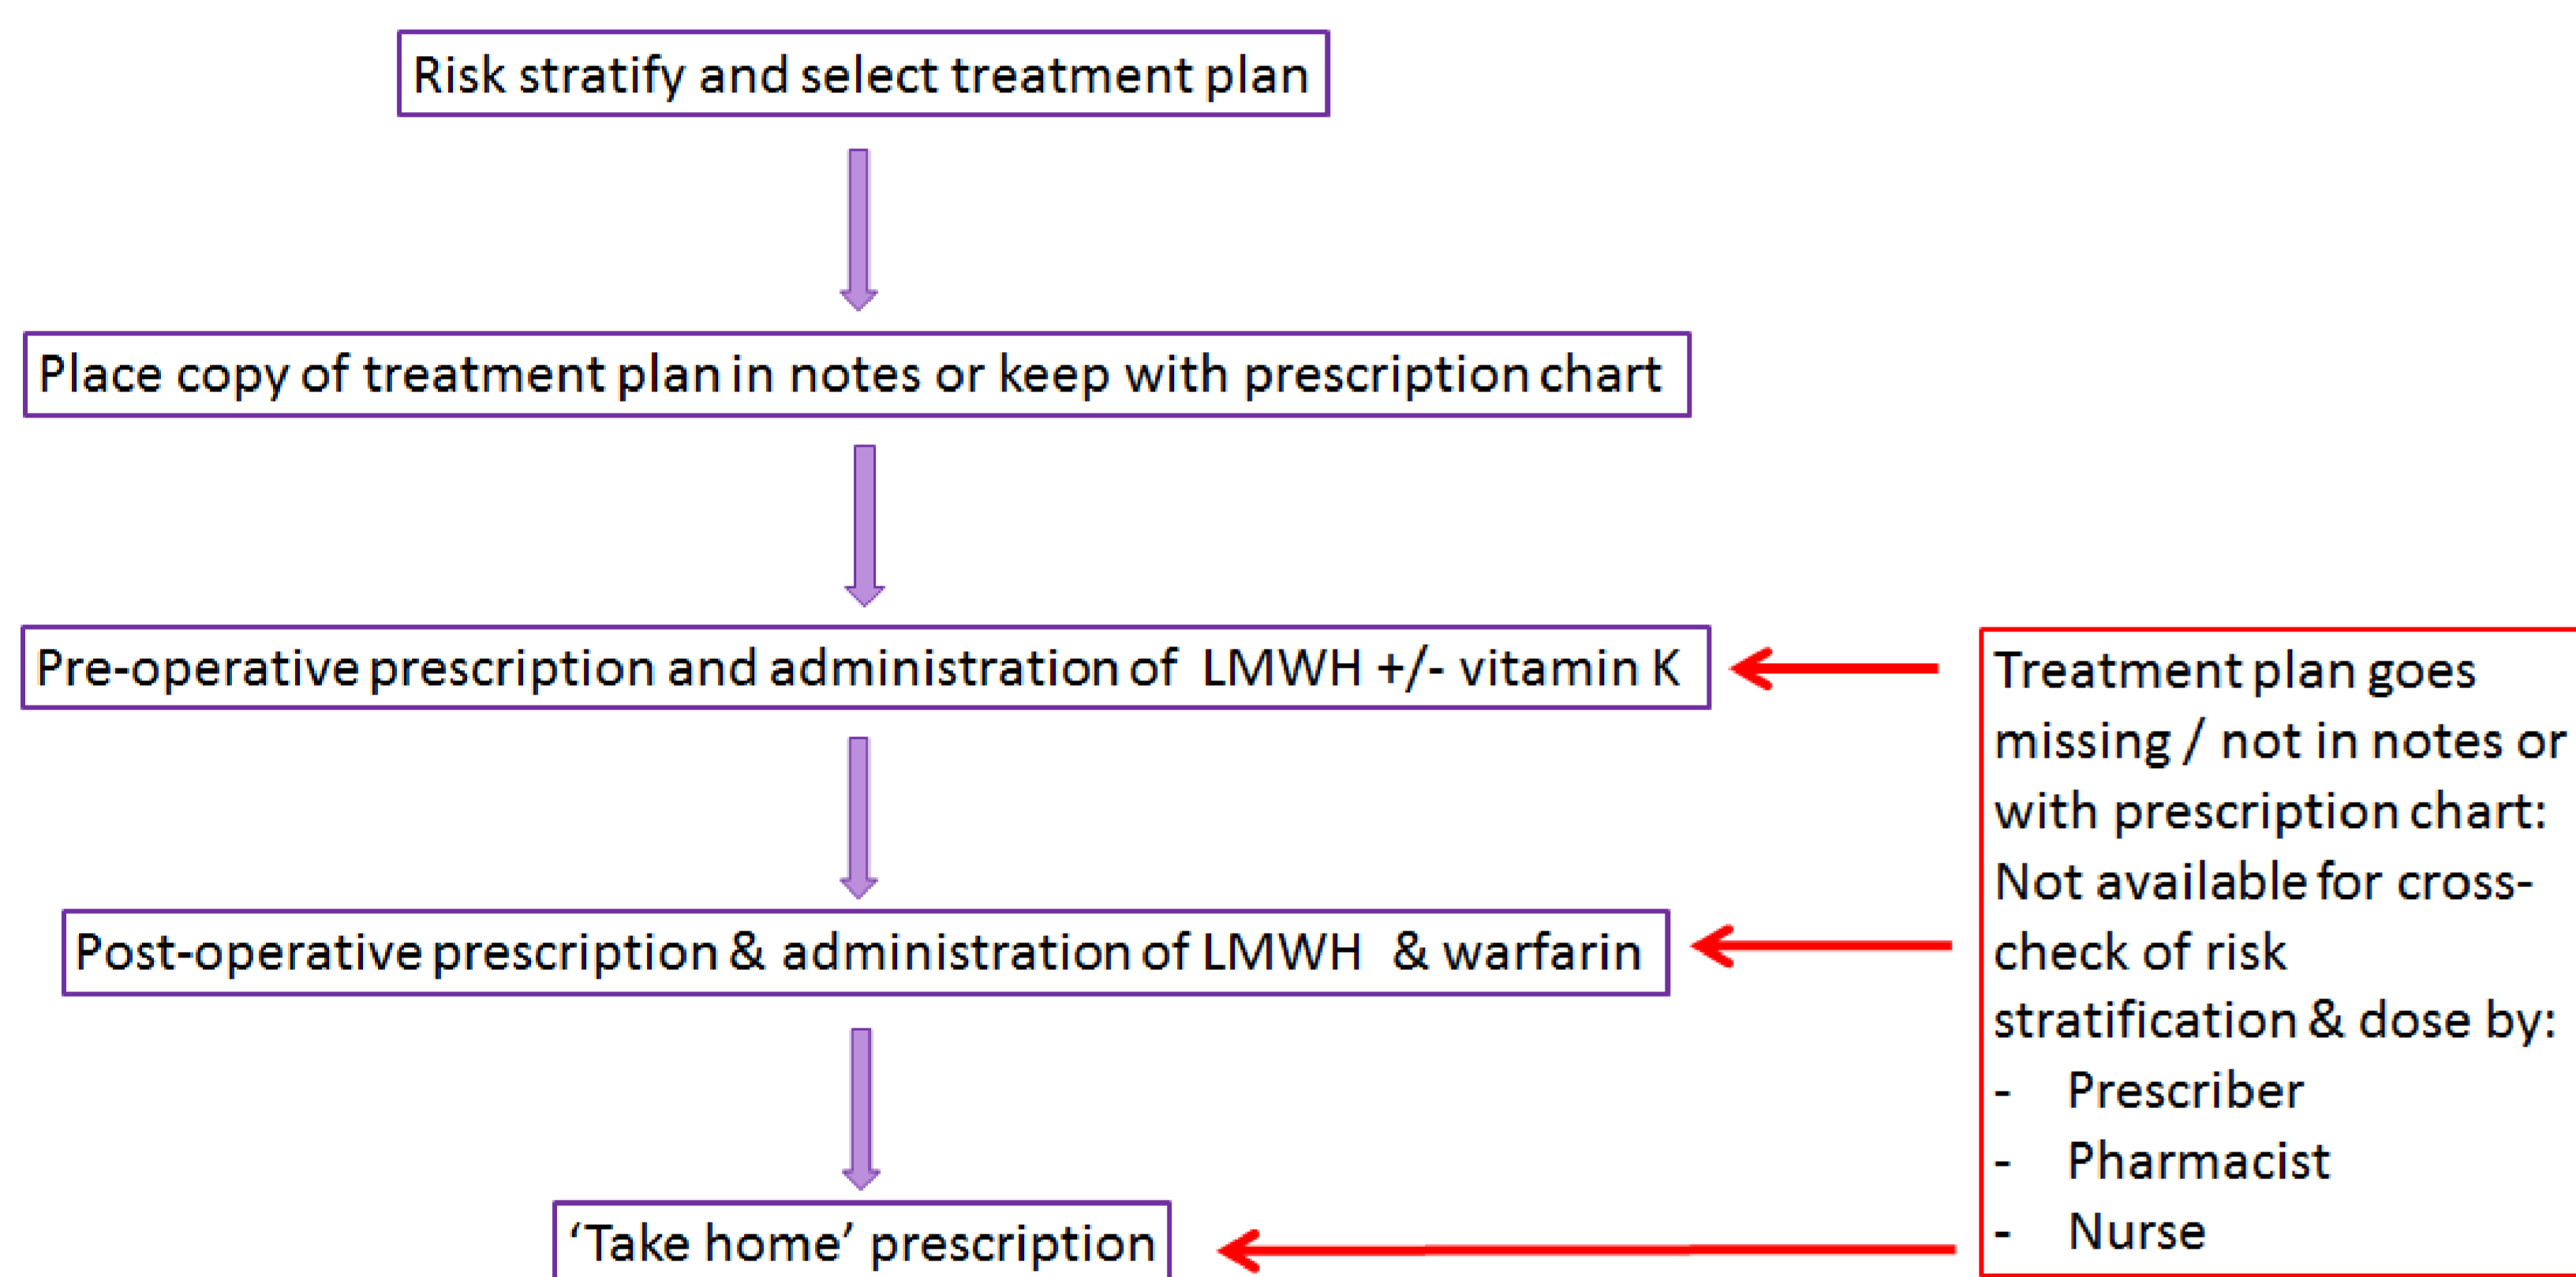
Risk stratify and select treatment plan

Place copy of treatment plan in notes or keep with prescription chart

Pre-operative prescription and administration of LMWH +/- vitamin K

Post-operative prescription & administration of LMWH & warfarin

'Take home' prescription

Treatment plan goes missing / not in notes or with prescription chart: Not available for cross-check of risk stratification & dose by:
- Prescriber
- Pharmacist
- Nurse